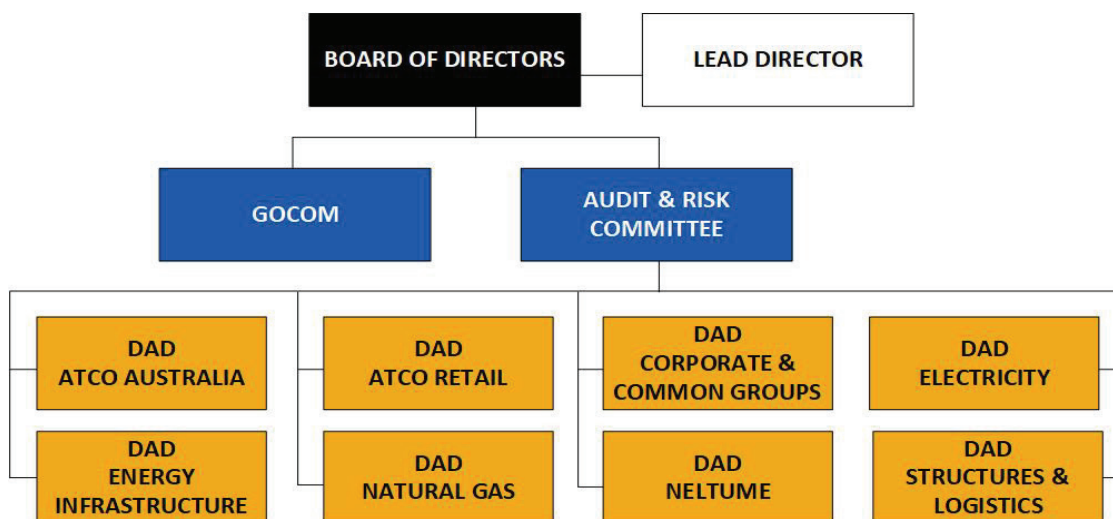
BOARD OF DIRECTORS

LEAD DIRECTOR

GOCOM

AUDIT & RISK COMMITTEE

DAD ATCO AUSTRALIA

DAD ENERGY INFRASTRUCTURE

DAD ATCO RETAIL

DAD NATURAL GAS

DAD CORPORATE & COMMON GROUPS

DAD NELTUME

DAD ELECTRICITY

DAD STRUCTURES & LOGISTICS